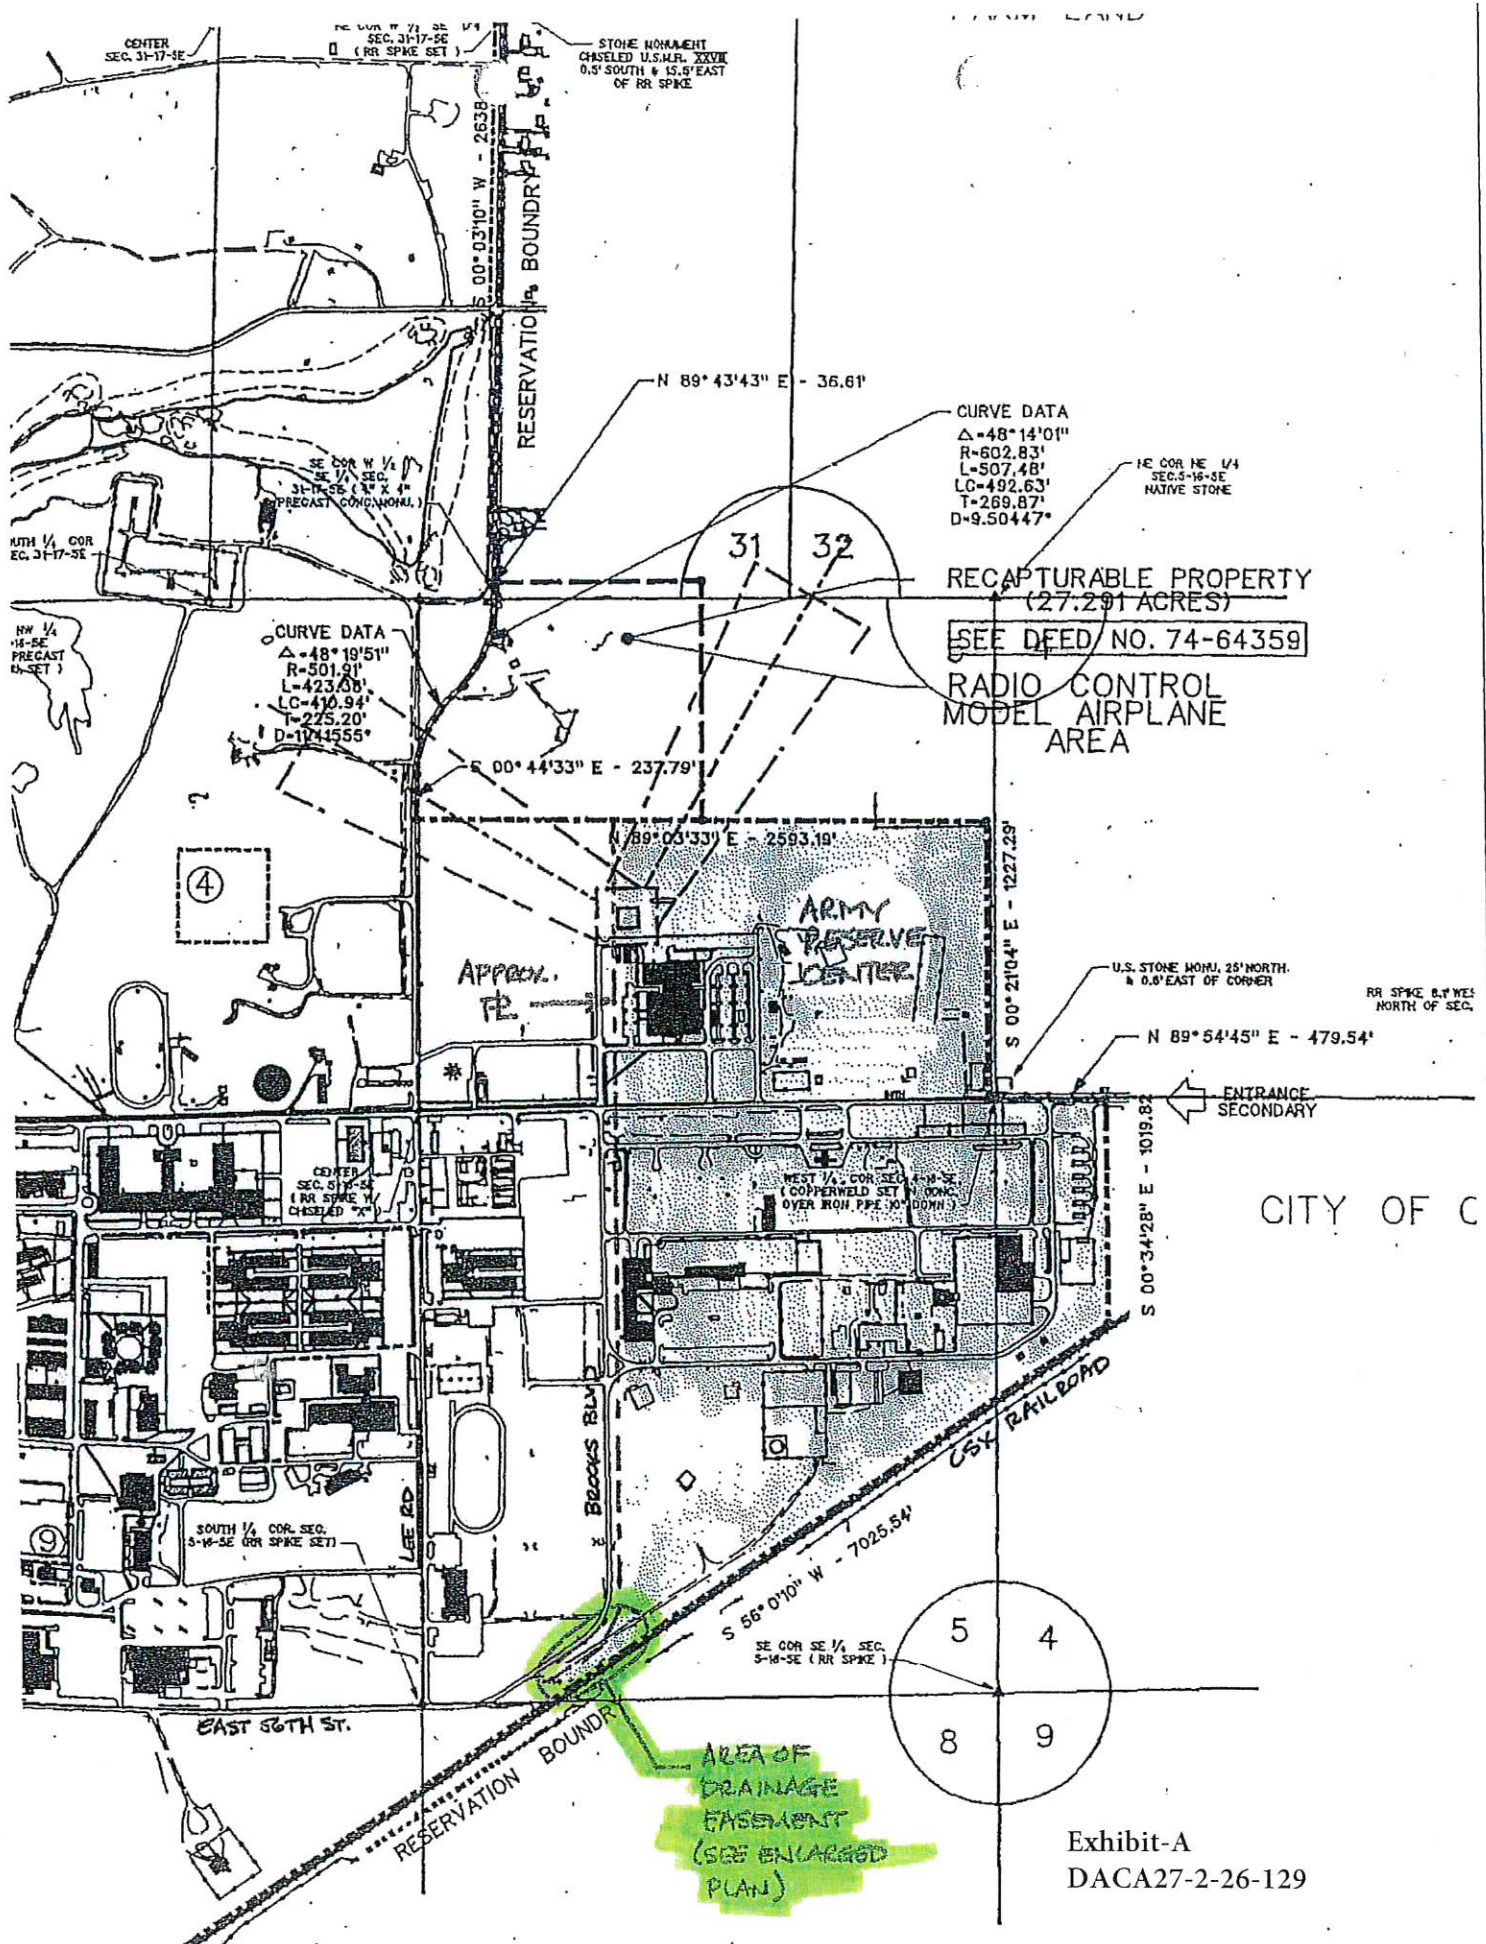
FARM LAND

CENTER SEC. 31-17-5E

NE COR W 1/2 SE 1/4 SEC. 31-17-5E (RR SPIKE SET)

STONE MONUMENT CHISELED U.S.M.R. XXVII 0.5' SOUTH & 15.5' EAST OF RR SPIKE

S 00° 03'10" W - 2638' RESERVATION BOUNDRY

N 89° 43'43" E - 36.61'

CURVE DATA
$\Delta$-48° 14'01"
R-602.83'
L-507.48'
LC-492.63'
T-269.87'
D-9.50447°

NE COR NE 1/4 SEC.5-16-5E NATIVE STONE

SE COR W 1/2 SE 1/4 SEC. 31-17-5E (4" X 4" PRECAST CONC.MONU.)

SOUTH 1/4 COR SEC. 31-17-5E

31 32

RECAPTURABLE PROPERTY (27.291 ACRES)

SEE DEED NO. 74-64359

NW 1/4 16-5E PRECAST (SET)

CURVE DATA
$\Delta$-48° 19'51"
R-501.91'
L-423.38'
LC-410.94'
T-225.20'
D-11.41555°

RADIO CONTROL MODEL AIRPLANE AREA

S 00° 44'33" E - 237.79'

N 89° 03'33" E - 2593.19'

4

ARMY RESERVE CENTER

S 00° 21'04" E - 1227.29'

APPROX. PL

U.S. STONE MONU. 25' NORTH & 0.6' EAST OF CORNER

RR SPIKE 8.1' WES NORTH OF SEC.

N 89° 54'45" E - 479.54'

ENTRANCE SECONDARY

S 00° 34'28" E - 1019.82'

CENTER SEC. 5-16-5E (RR SPIKE W/ CHISELED "X")

WEST 1/4 COR SEC. 4-16-5E (COPPERWELD SET IN CONC. OVER IRON PIPE 10" DOWN)

CITY OF C

CSX RAILROAD

BROOKS BLVD

LEE RD

SOUTH 1/4 COR. SEC. 5-16-5E (RR SPIKE SET)

9

S 56° 0'10" W - 7025.54'

SE COR SE 1/4 SEC. 5-16-5E (RR SPIKE)

5 4
8 9

EAST 56TH ST.

RESERVATION BOUNDRY

AREA OF DRAINAGE EASEMENT (SEE ENLARGED PLAN)

Exhibit-A
DACA27-2-26-129